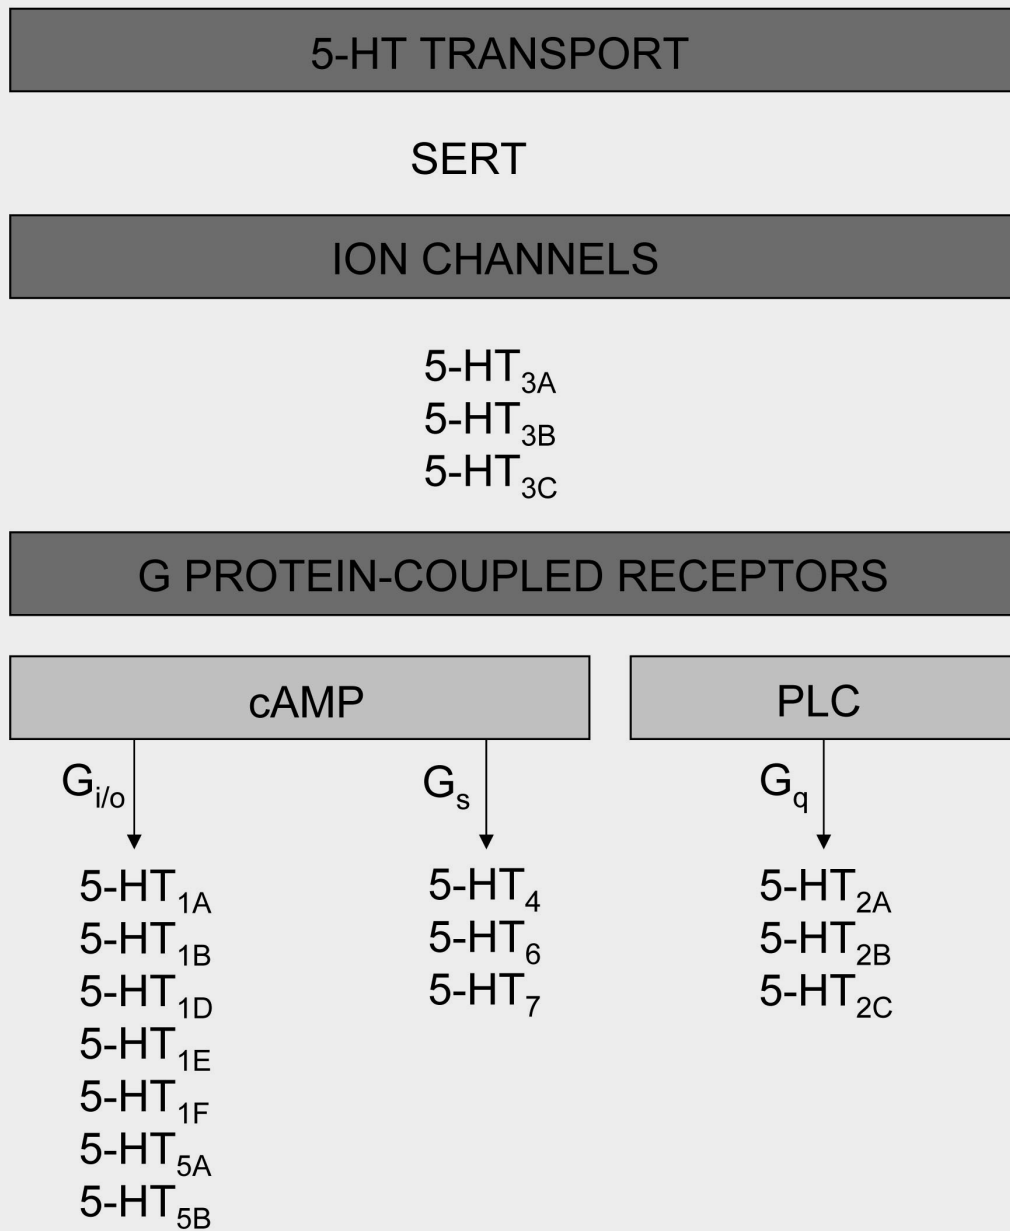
5-HT TRANSPORT

SERT

ION CHANNELS

5-HT$_{3A}$
5-HT$_{3B}$
5-HT$_{3C}$

G PROTEIN-COUPLED RECEPTORS

cAMP

PLC

G$_{i/o}$

5-HT$_{1A}$
5-HT$_{1B}$
5-HT$_{1D}$
5-HT$_{1E}$
5-HT$_{1F}$
5-HT$_{5A}$
5-HT$_{5B}$

G$_{s}$

5-HT$_{4}$
5-HT$_{6}$
5-HT$_{7}$

G$_{q}$

5-HT$_{2A}$
5-HT$_{2B}$
5-HT$_{2C}$